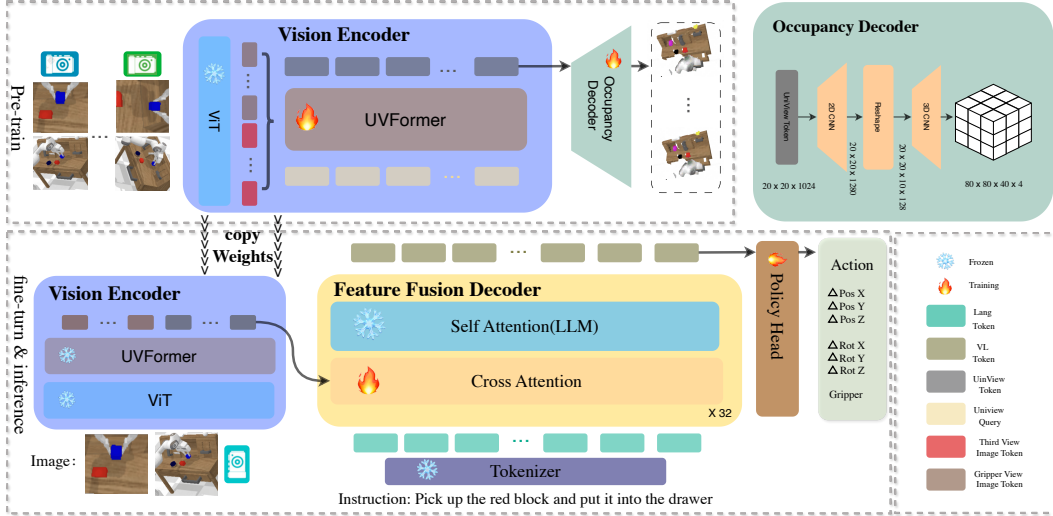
Pre-train

Vision Encoder

ViT

...

UVFormer

...

Occupancy Decoder

...

Occupancy Decoder

UniView Token

2D CNN

Reshape

3D CNN

20 x 20 x 1024

20 x 20 x 1280

20 x 20 x 10 x 128

80 x 80 x 40 x 4

copy Weights

fine-turn & inference

Vision Encoder

...

...

UVFormer

ViT

Image :

...

Feature Fusion Decoder

Self Attention(LLM)

Cross Attention

X 32

...

Tokenizer

Instruction: Pick up the red block and put it into the drawer

Policy Head

Action

$\Delta$Pos X
$\Delta$Pos Y
$\Delta$Pos Z

$\Delta$Rot X
$\Delta$Rot Y
$\Delta$Rot Z

Gripper

Frozen

Training

Lang Token

VL Token

UinView Token

Uniview Query

Third View Image Token

Gripper View Image Token